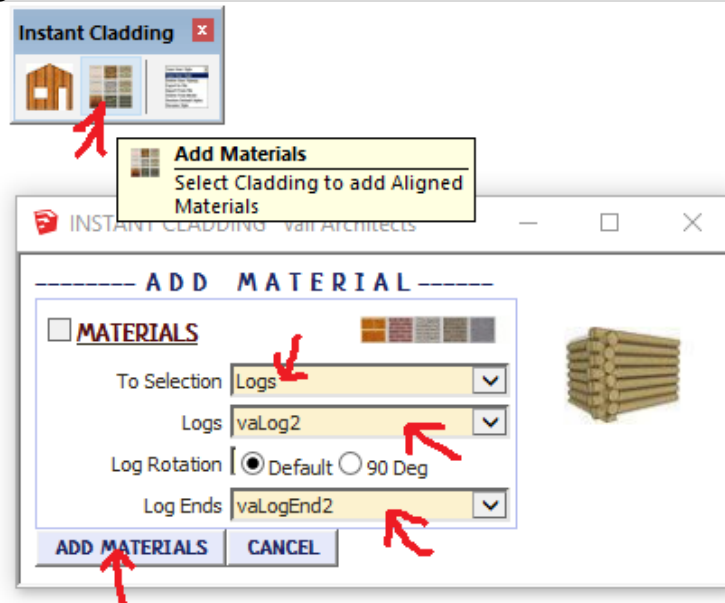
Instant Cladding

Add Materials
Select Cladding to add Aligned Materials

INSTANT CLADDING - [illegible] Architects

-------- ADD MATERIAL ------

MATERIALS

To Selection Logs

Logs vaLog2

Log Rotation Default 90 Deg

Log Ends vaLogEnd2

ADD MATERIALS CANCEL